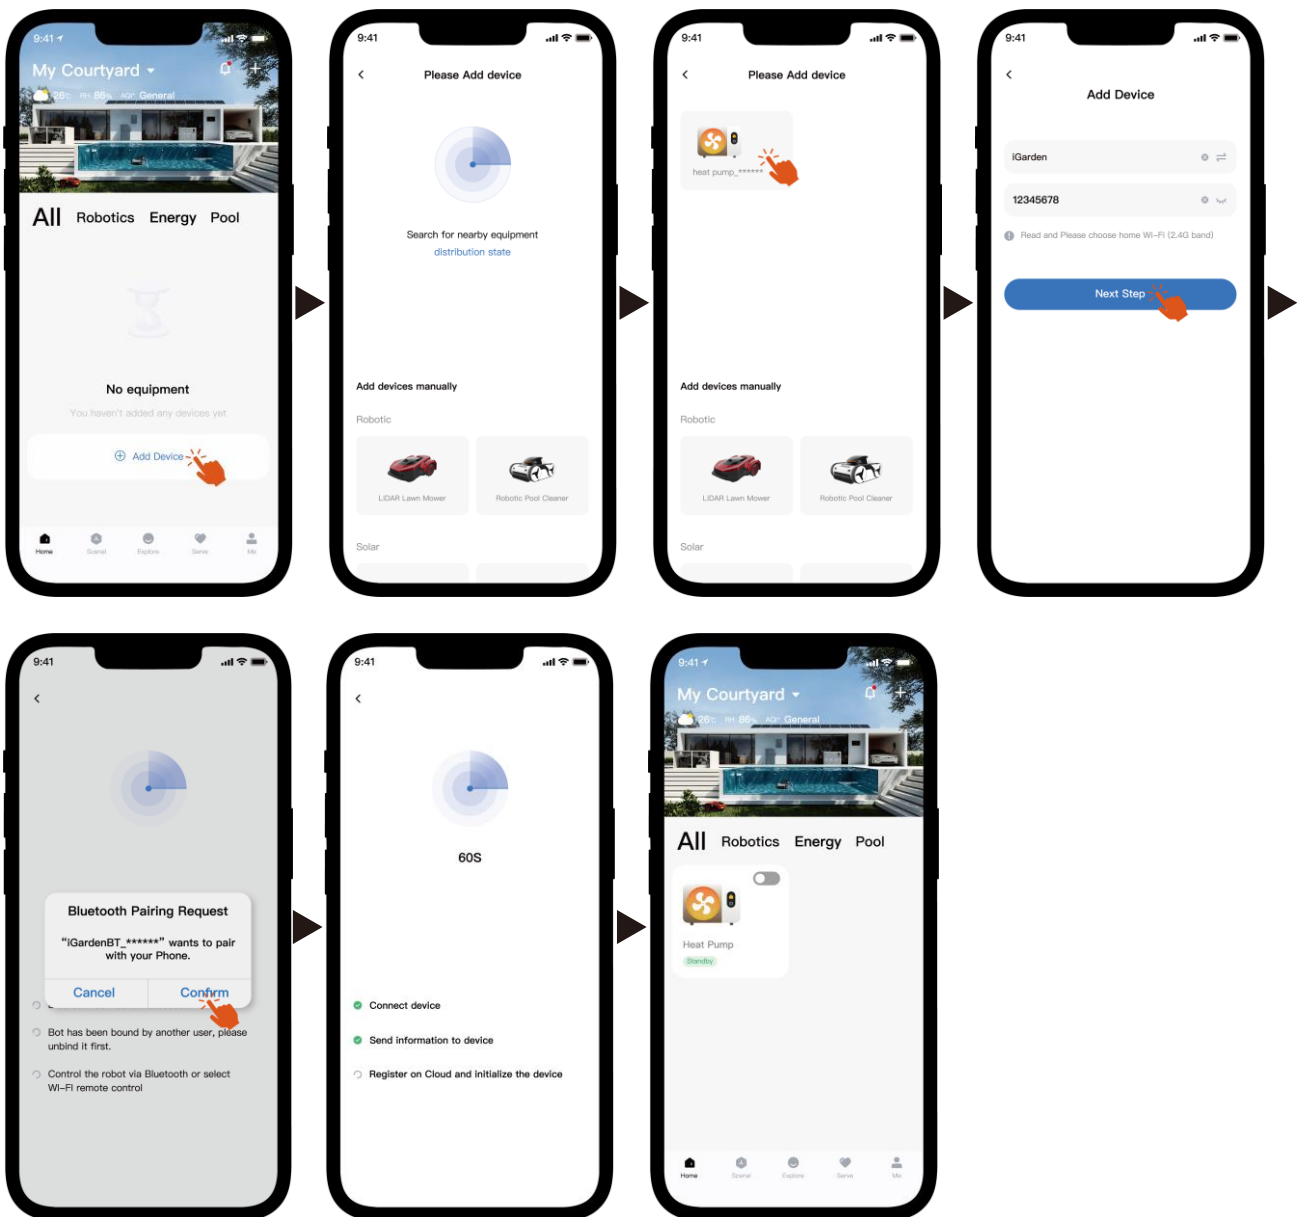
9:41

My Courtyard

26℃ RH 86% AQI General

All Robotics Energy Pool

No equipment

You haven't added any devices yet

Add Device

Home Scene Explore Serve Me

9:41

Please Add device

Search for nearby equipment

distribution state

Add devices manually

Robotic

LiDAR Lawn Mower

Robotic Pool Cleaner

Solar

9:41

Please Add device

heat pump_******

Add devices manually

Robotic

LiDAR Lawn Mower

Robotic Pool Cleaner

Solar

9:41

Add Device

iGarden

12345678

Read and Please choose home Wi-Fi (2.4G band)

Next Step

9:41

Bluetooth Pairing Request

"iGardenBT_******" wants to pair with your Phone.

Cancel Confirm

Bot has been bound by another user, please unbind it first.

Control the robot via Bluetooth or select Wi-Fi remote control

9:41

60S

Connect device

Send information to device

Register on Cloud and initialize the device

9:41

My Courtyard

26℃ RH 86% AQI General

All Robotics Energy Pool

Heat Pump

Standby

Home Scene Explore Serve Me